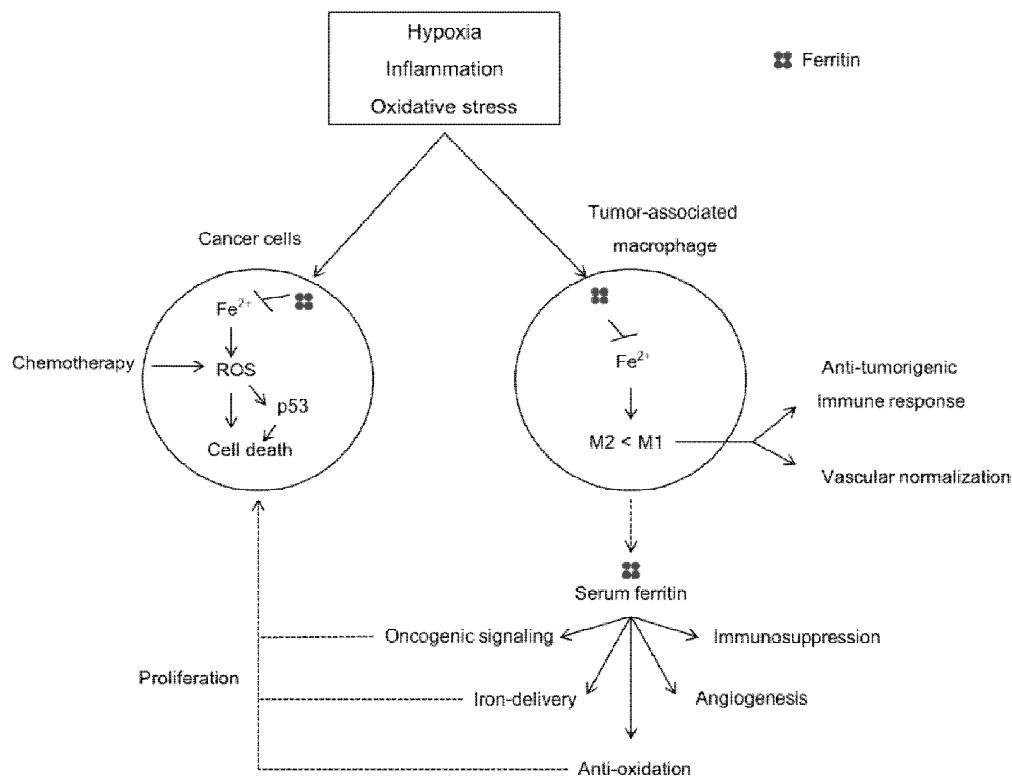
Hypoxia
Inflammation
Oxidative stress

Ferritin

Cancer cells

Tumor-associated macrophage

$Fe^{2+}$

Chemotherapy

ROS

p53

Cell death

$Fe^{2+}$

M2 < M1

Anti-tumorigenic Immune response

Vascular normalization

Serum ferritin

Oncogenic signaling

Immunosuppression

Proliferation

Iron-delivery

Angiogenesis

Anti-oxidation